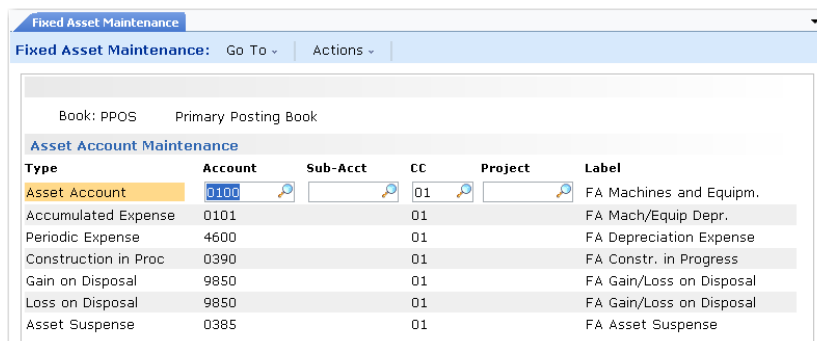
Fixed Asset Maintenance

Fixed Asset Maintenance: Go To ⌄ Actions ⌄

Book: PPOS Primary Posting Book

Asset Account Maintenance

| Type | Account | Sub-Acct | CC | Project | Label |
|---|---|---|---|---|---|
| Asset Account | 0100 | | 01 | | FA Machines and Equipm. |
| Accumulated Expense | 0101 | | 01 | | FA Mach/Equip Depr. |
| Periodic Expense | 4600 | | 01 | | FA Depreciation Expense |
| Construction in Proc | 0390 | | 01 | | FA Constr. in Progress |
| Gain on Disposal | 9850 | | 01 | | FA Gain/Loss on Disposal |
| Loss on Disposal | 9850 | | 01 | | FA Gain/Loss on Disposal |
| Asset Suspense | 0385 | | 01 | | FA Asset Suspense |